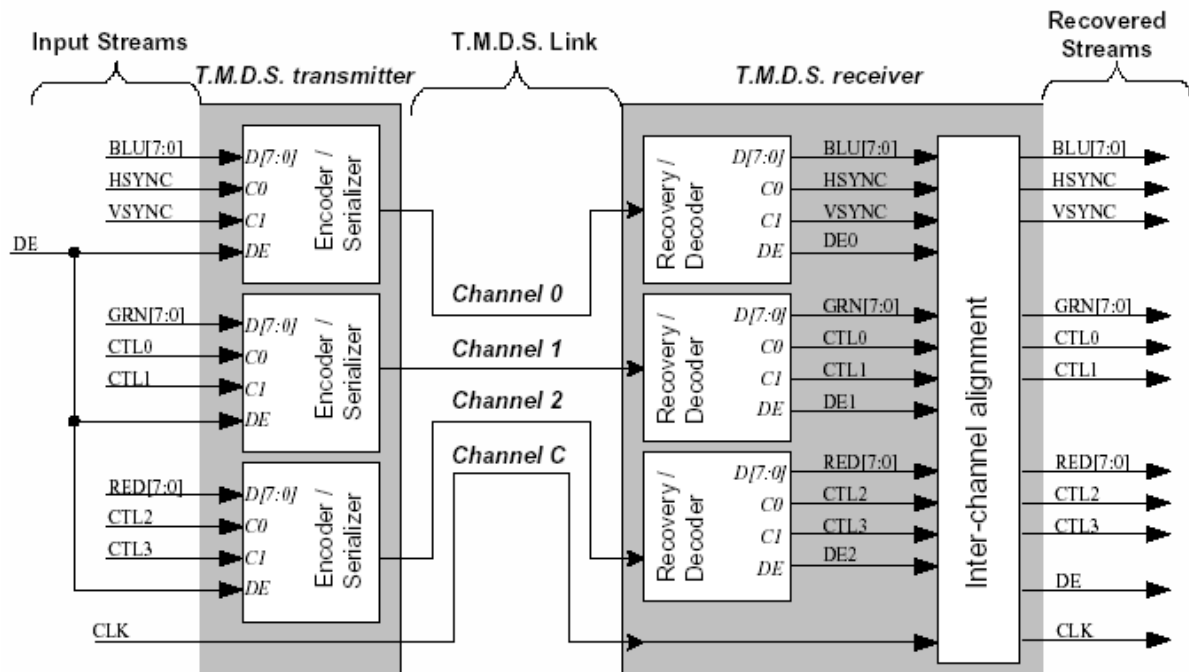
Input Streams

T.M.D.S. Link

Recovered Streams

T.M.D.S. transmitter

T.M.D.S. receiver

BLU[7:0]
HSYNC
VSYNC
DE

D[7:0]
C0
C1
DE
Encoder / Serializer

GRN[7:0]
CTL0
CTL1

D[7:0]
C0
C1
DE
Encoder / Serializer

RED[7:0]
CTL2
CTL3

D[7:0]
C0
C1
DE
Encoder / Serializer

CLK

Channel 0
Channel 1
Channel 2
Channel C

Recovery / Decoder
D[7:0]
C0
C1
DE
BLU[7:0]
HSYNC
VSYNC
DE0

Recovery / Decoder
D[7:0]
C0
C1
DE
GRN[7:0]
CTL0
CTL1
DE1

Recovery / Decoder
D[7:0]
C0
C1
DE
RED[7:0]
CTL2
CTL3
DE2

Inter-channel alignment

BLU[7:0]
HSYNC
VSYNC
GRN[7:0]
CTL0
CTL1
RED[7:0]
CTL2
CTL3
DE
CLK